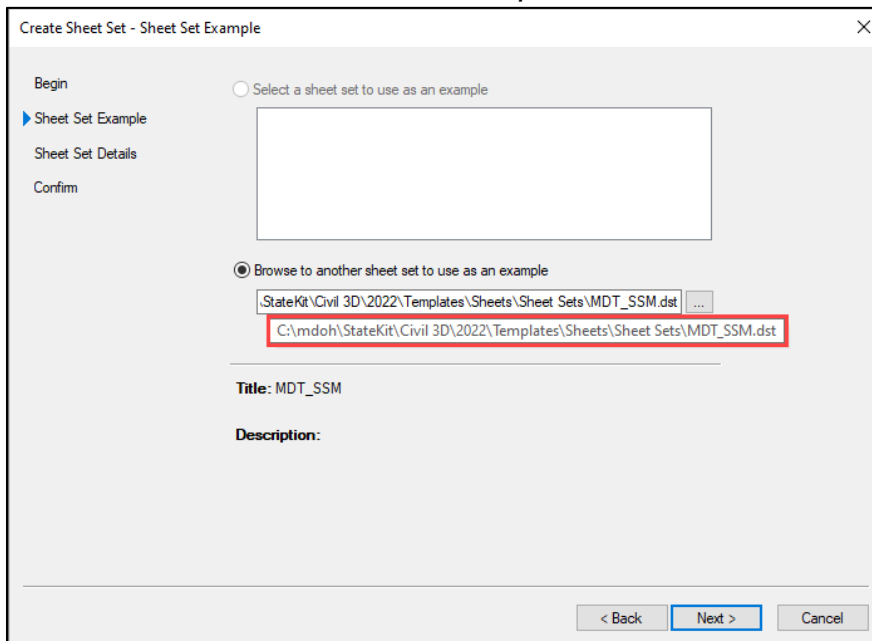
Create Sheet Set - Sheet Set Example

×

Begin

Sheet Set Example

Sheet Set Details

Confirm

Select a sheet set to use as an example

Browse to another sheet set to use as an example

\StateKit\Civil 3D\2022\Templates\Sheets\Sheet Sets\MDT_SSM.dst

...

C:\mdoh\StateKit\Civil 3D\2022\Templates\Sheets\Sheet Sets\MDT_SSM.dst

Title: MDT_SSM

Description:

< Back

Next >

Cancel